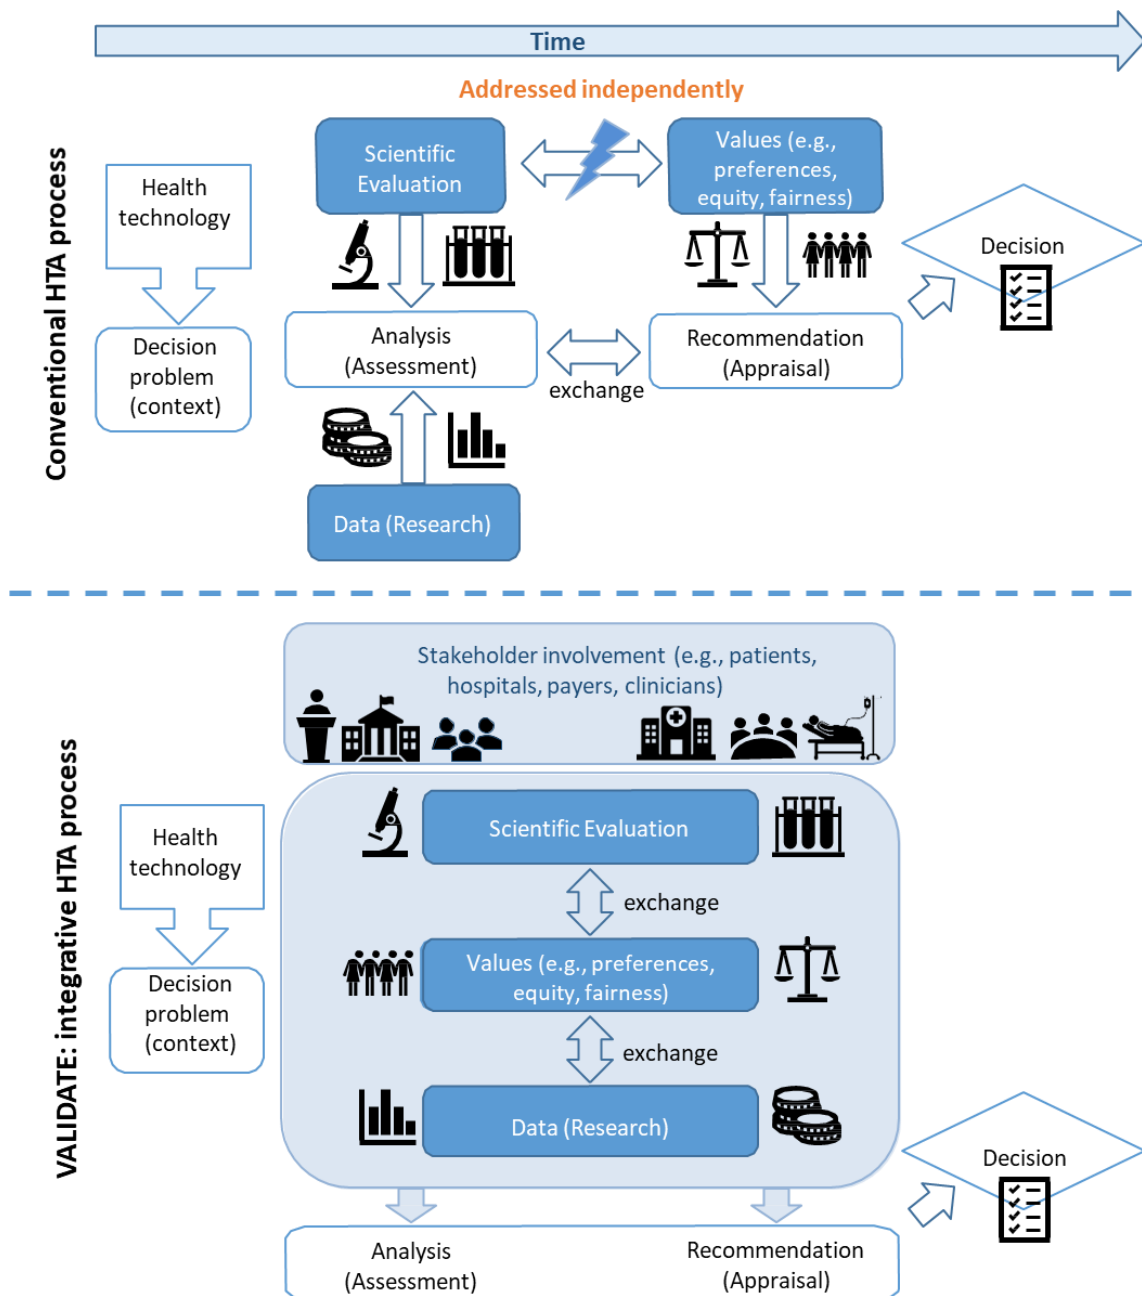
Time

Conventional HTA process

Addressed independently

Health technology

Decision problem (context)

Scientific Evaluation

Values (e.g., preferences, equity, fairness)

Decision

Analysis (Assessment)

exchange

Recommendation (Appraisal)

Data (Research)

VALIDATE: integrative HTA process

Stakeholder involvement (e.g., patients, hospitals, payers, clinicians)

Health technology

Decision problem (context)

Scientific Evaluation

exchange

Values (e.g., preferences, equity, fairness)

exchange

Data (Research)

Decision

Analysis (Assessment)

Recommendation (Appraisal)